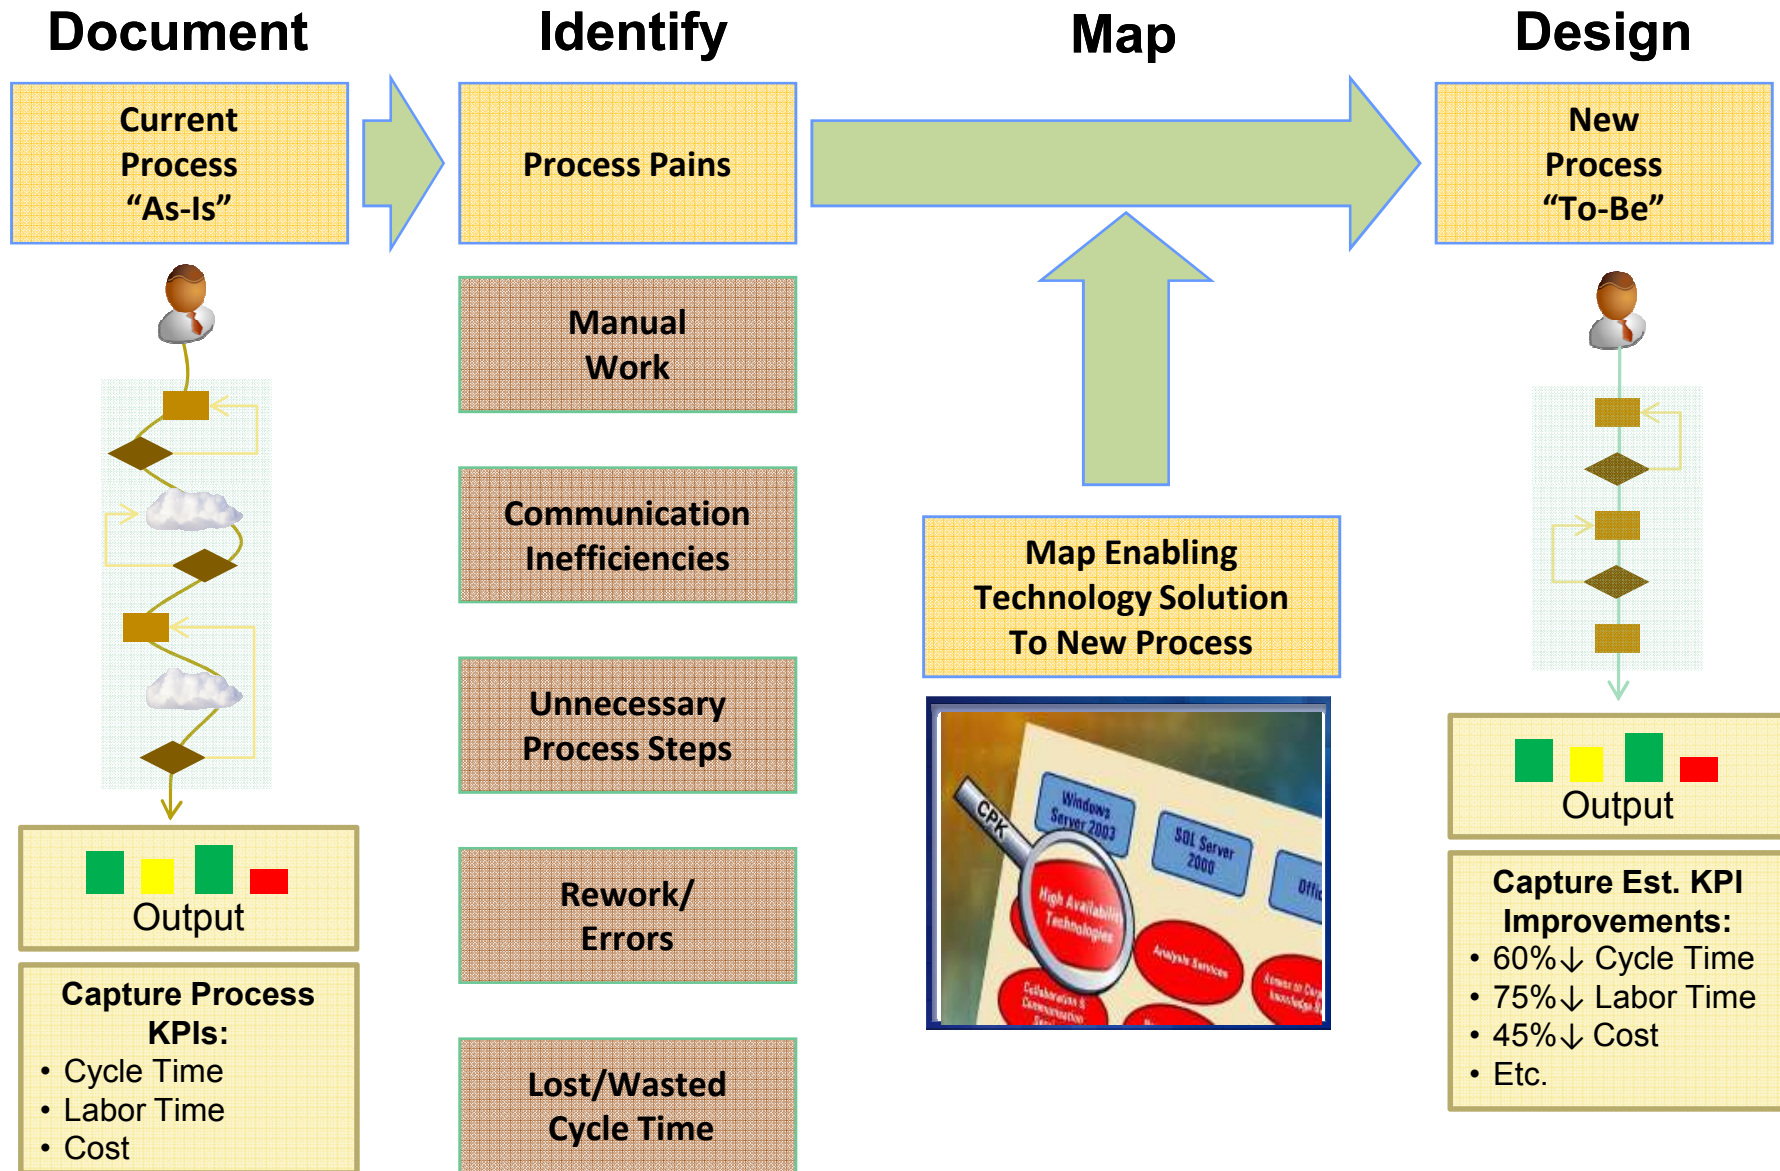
Document

Current Process “As-Is”

Output

Capture Process KPIs:
• Cycle Time
• Labor Time
• Cost

Identify

Process Pains

Manual Work

Communication Inefficiencies

Unnecessary Process Steps

Rework/ Errors

Lost/Wasted Cycle Time

Map

Map Enabling Technology Solution To New Process

CPK

Windows Server 2003

SQL Server 2000

Offi

High Availability Technologies

Analysis Services

Collaboration & Communication

Design

New Process “To-Be”

Output

Capture Est. KPI Improvements:
• 60%↓ Cycle Time
• 75%↓ Labor Time
• 45%↓ Cost
• Etc.